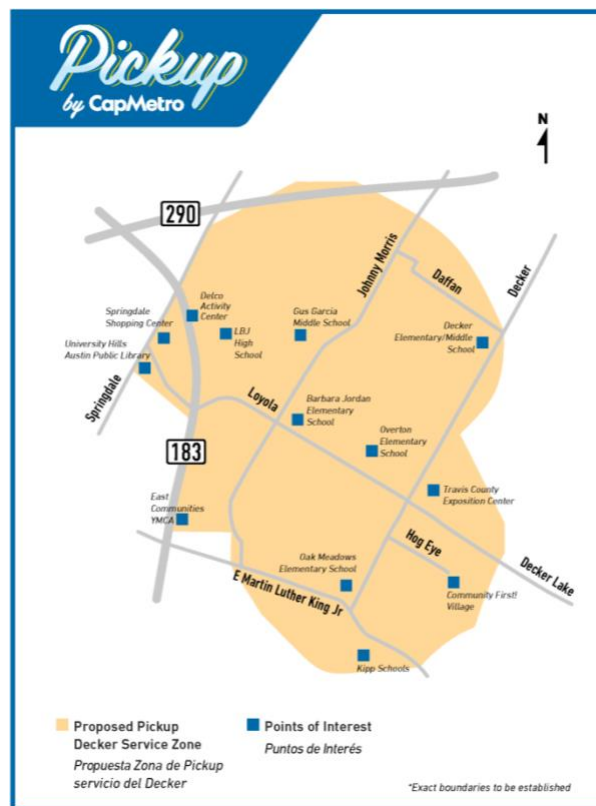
Pickup
by CapMetro

N

290

183

Johnny Morris

Daffan

Decker

Springdale

Loyola

Hog Eye

Decker Lake

E Martin Luther King Jr

Springdale Shopping Center

Delco Activity Center

LBJ High School

Gus Garcia Middle School

Decker Elementary/Middle School

University Hills Austin Public Library

Barbara Jordan Elementary School

Overton Elementary School

Travis County Exposition Center

East Communities YMCA

Oak Meadows Elementary School

Community First! Village

Kipp Schools

Proposed Pickup Decker Service Zone
Propuesta Zona de Pickup servicio del Decker

Points of Interest
Puntos de Interés

*Exact boundaries to be established